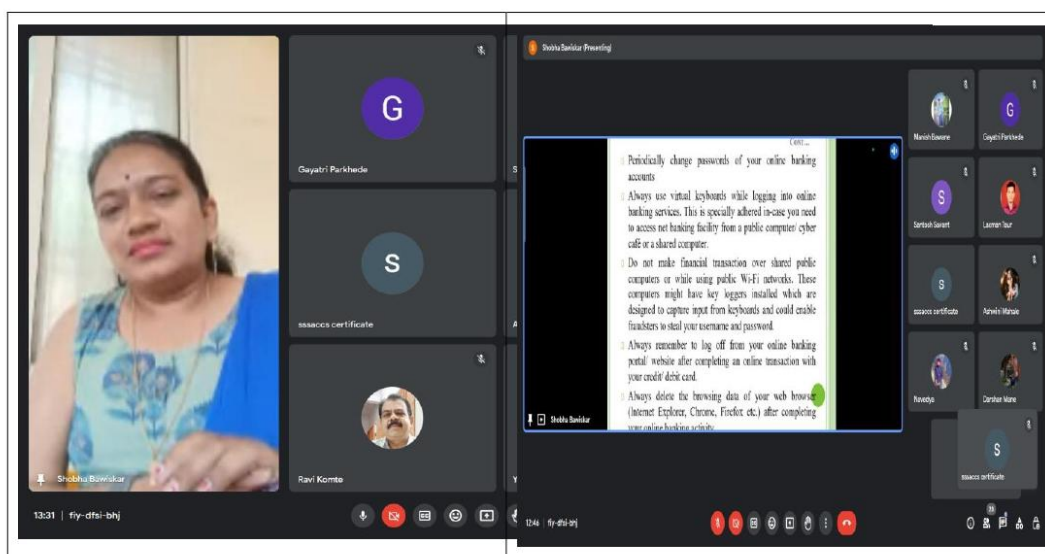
G

Gayatri Parkhede

S

sssaccs certificate

Ravi Komte

Shobha Bawiskar

13:31 | fiy-dfsi-bhj

Shobha Bawiskar (Presenting)

Cont...

Periodically change passwords of your online banking accounts

Always use virtual keyboards while logging into online banking services. This is specially adhered in-case you need to access net banking facility from a public computer/ cyber cafe or a shared computer.

Do not make financial transaction over shared public computers or while using public Wi-Fi networks. These computers might have key loggers installed which are designed to capture input from keyboards and could enable fraudsters to steal your username and password.

Always remember to log off from your online banking portal/ website after completing an online transaction with your credit/ debit card.

Always delete the browsing data of your web browser (Internet Explorer, Chrome, Firefox etc.) after completing your online banking activity.

Shobha Bawiskar

Manish Bawane

Gayatri Parkhede

Santosh Sawant

Laxman Taur

sssaccs certificate

Ashwini Mahale

Navedya

Darshan Mane

S

sssaccs certificate

12:46 | fiy-dfsi-bhj